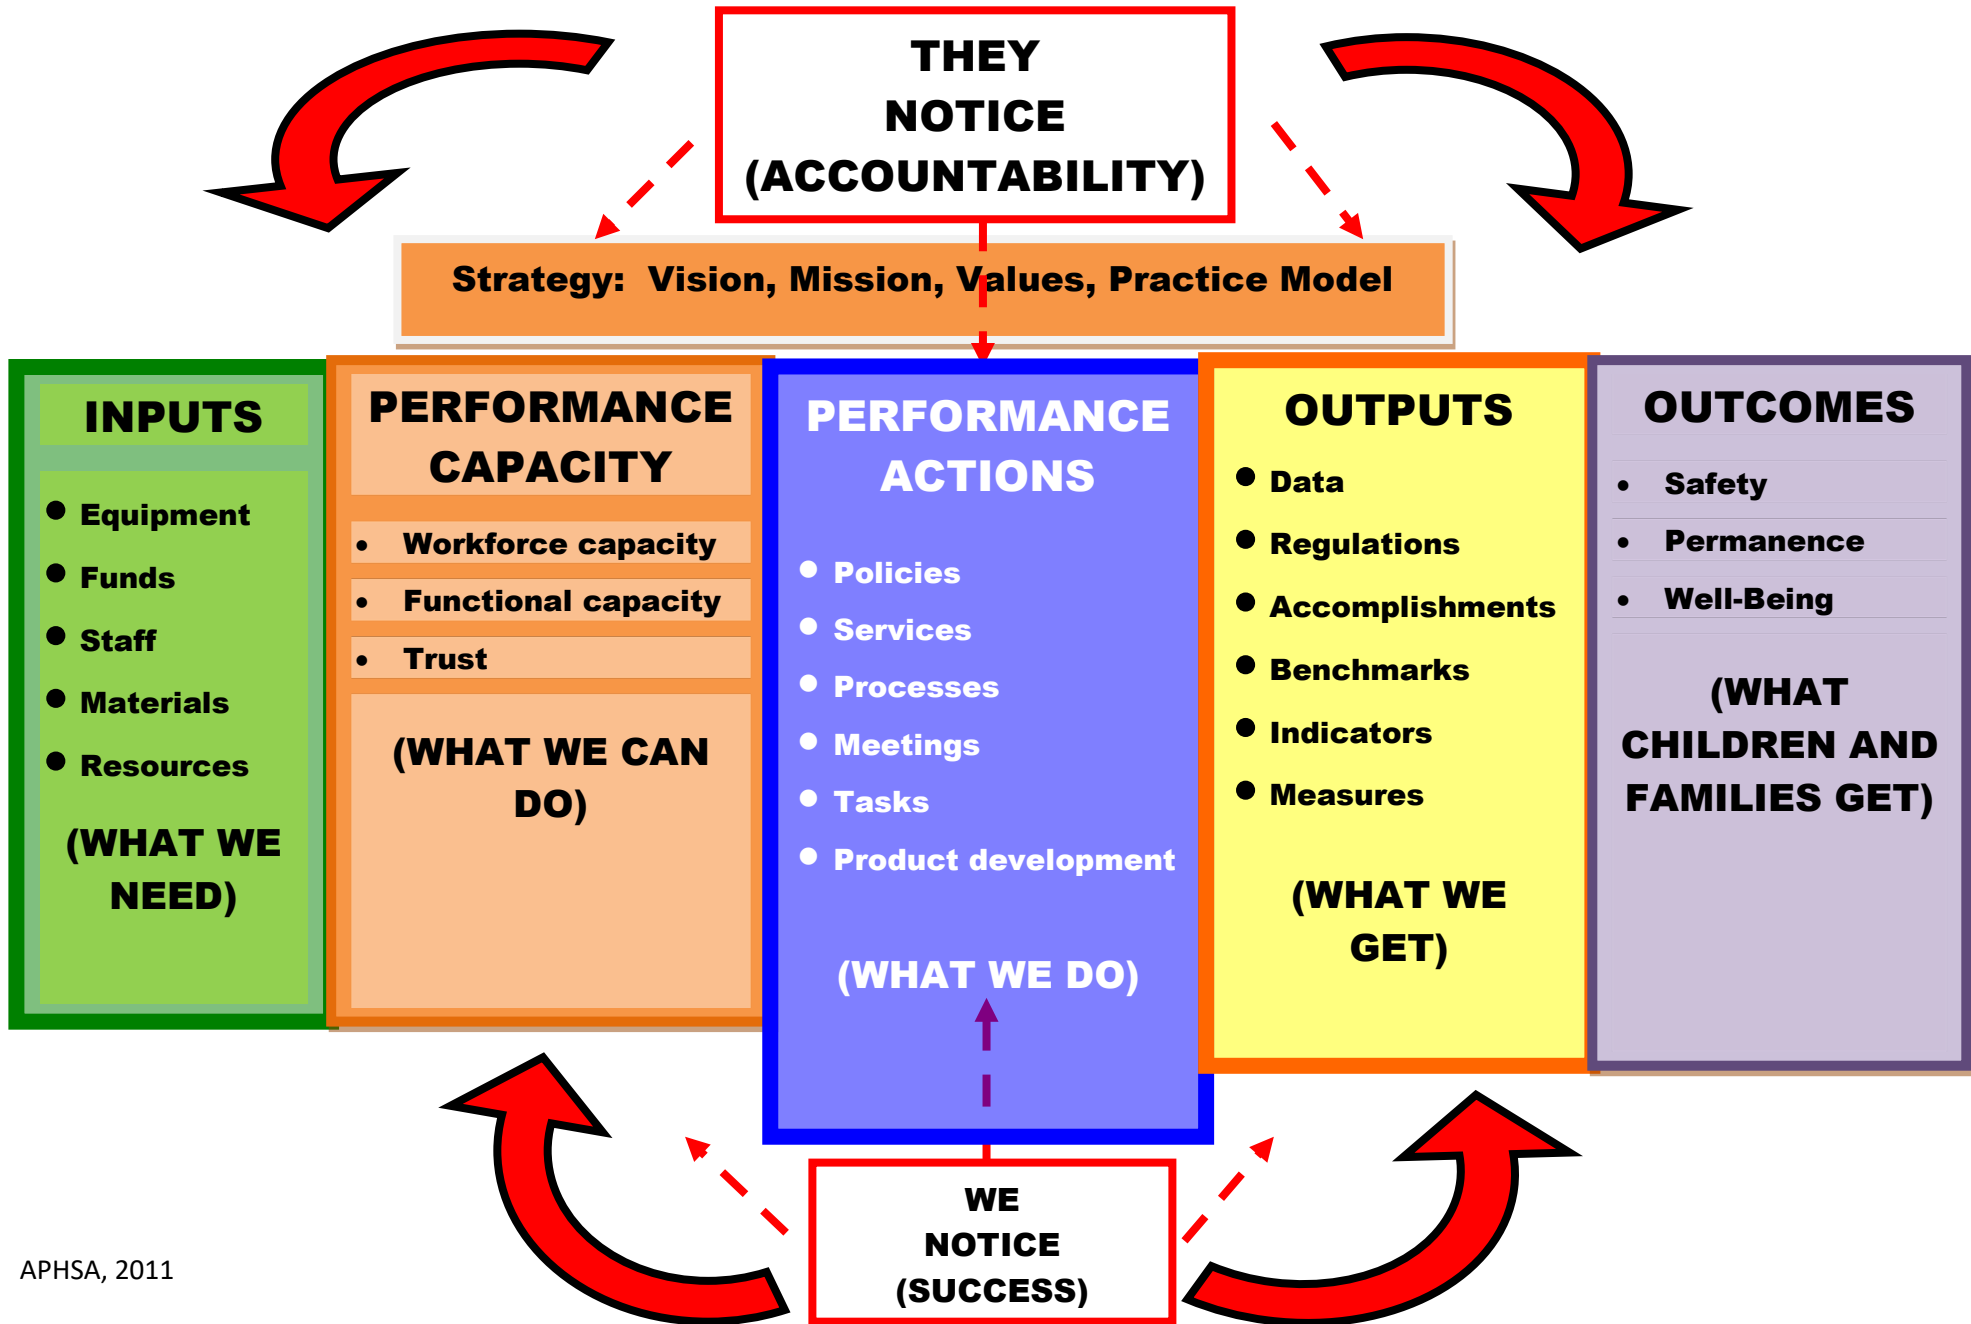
THEY NOTICE (ACCOUNTABILITY)

Strategy: Vision, Mission, Values, Practice Model

INPUTS

- Equipment
- Funds
- Staff
- Materials
- Resources

(WHAT WE NEED)

PERFORMANCE CAPACITY

- Workforce capacity
- Functional capacity
- Trust

(WHAT WE CAN DO)

PERFORMANCE ACTIONS

- Policies
- Services
- Processes
- Meetings
- Tasks
- Product development

(WHAT WE DO)

OUTPUTS

- Data
- Regulations
- Accomplishments
- Benchmarks
- Indicators
- Measures

(WHAT WE GET)

OUTCOMES

- Safety
- Permanence
- Well-Being

(WHAT CHILDREN AND FAMILIES GET)

WE NOTICE (SUCCESS)

APHSA, 2011